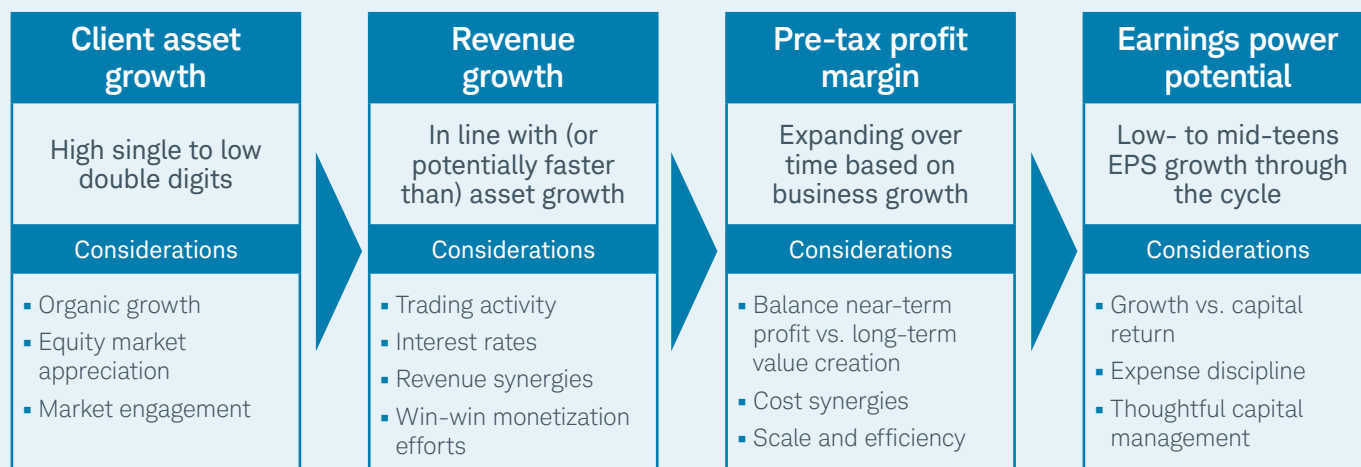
Client asset growth

High single to low double digits

Considerations

- Organic growth
- Equity market appreciation
- Market engagement

Revenue growth

In line with (or potentially faster than) asset growth

Considerations

- Trading activity
- Interest rates
- Revenue synergies
- Win-win monetization efforts

Pre-tax profit margin

Expanding over time based on business growth

Considerations

- Balance near-term profit vs. long-term value creation
- Cost synergies
- Scale and efficiency

Earnings power potential

Low- to mid-teens EPS growth through the cycle

Considerations

- Growth vs. capital return
- Expense discipline
- Thoughtful capital management